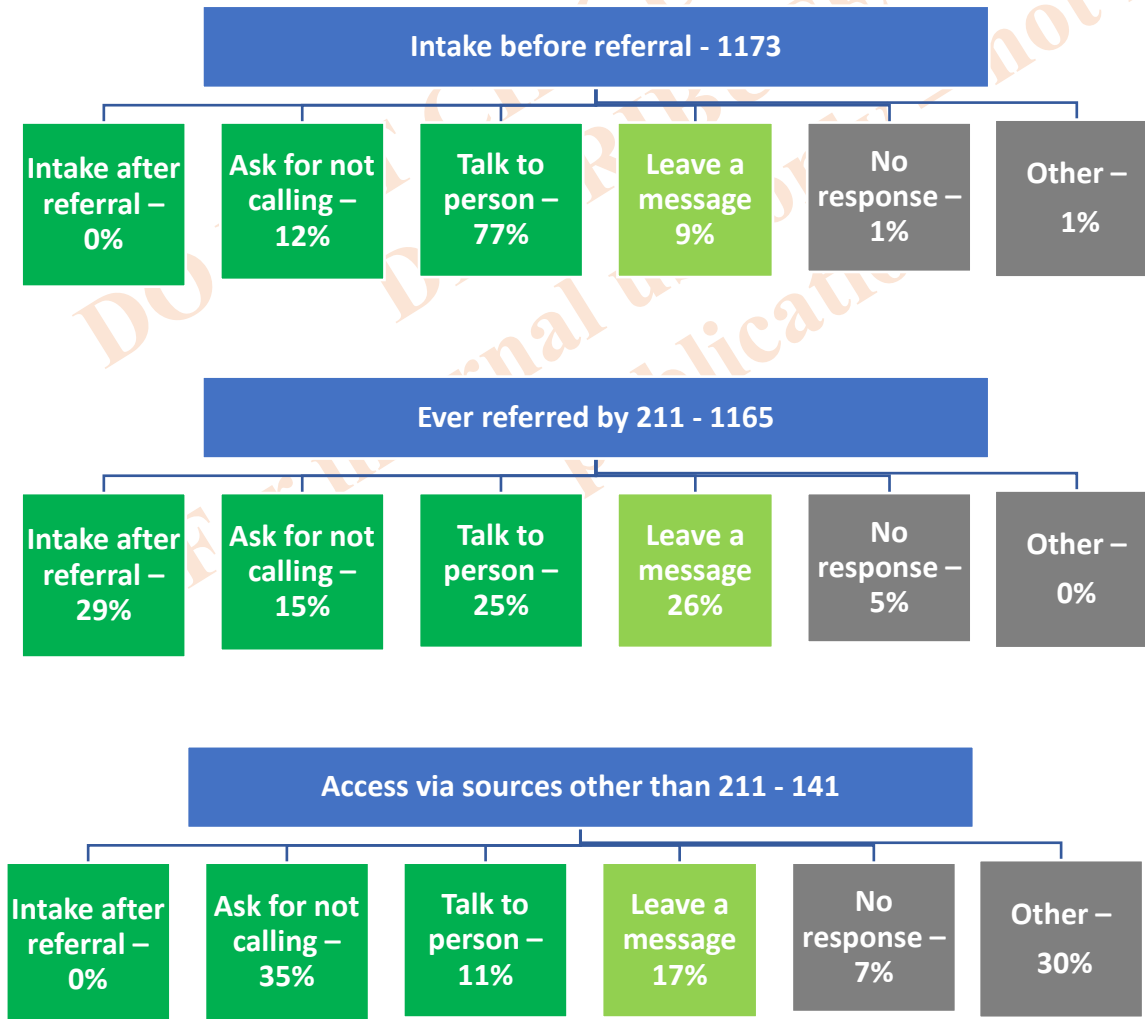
Intake before referral - 1173

Intake after referral – 0%

Ask for not calling – 12%

Talk to person – 77%

Leave a message 9%

No response – 1%

Other – 1%

Ever referred by 211 - 1165

Intake after referral – 29%

Ask for not calling – 15%

Talk to person – 25%

Leave a message 26%

No response – 5%

Other – 0%

Access via sources other than 211 - 141

Intake after referral – 0%

Ask for not calling – 35%

Talk to person – 11%

Leave a message 17%

No response – 7%

Other – 30%